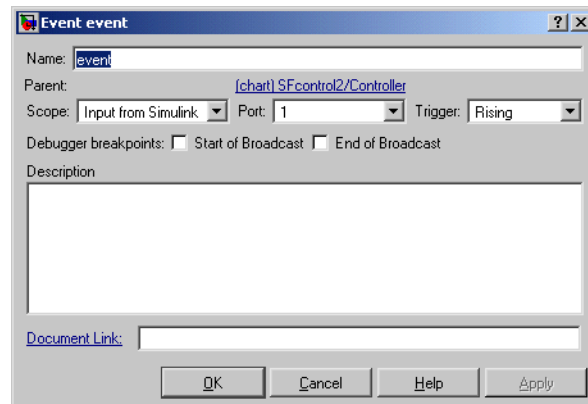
Event event

?| ×

Name: event

Parent: (chart) SFcontrol2/Controller

Scope: Input from Simulink Port: 1 Trigger: Rising

Debugger breakpoints: Start of Broadcast End of Broadcast

Description

Document Link:

OK Cancel Help Apply